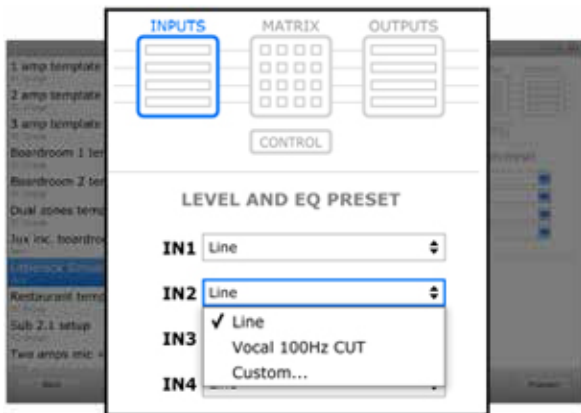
INPUTS
MATRIX
OUTPUTS
CONTROL

LEVEL AND EQ PRESET

IN1 Line
IN2 Line
IN3
IN4
✓ Line
Vocal 100Hz CUT
Custom...

1 amp template
2 amp template
3 amp template
Boardroom 1 te
Boardroom 2 te
Dual zones temp
Jux inc. boardro
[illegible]
Restaurant temp
Sub 2.1 setup
Two amps mic +